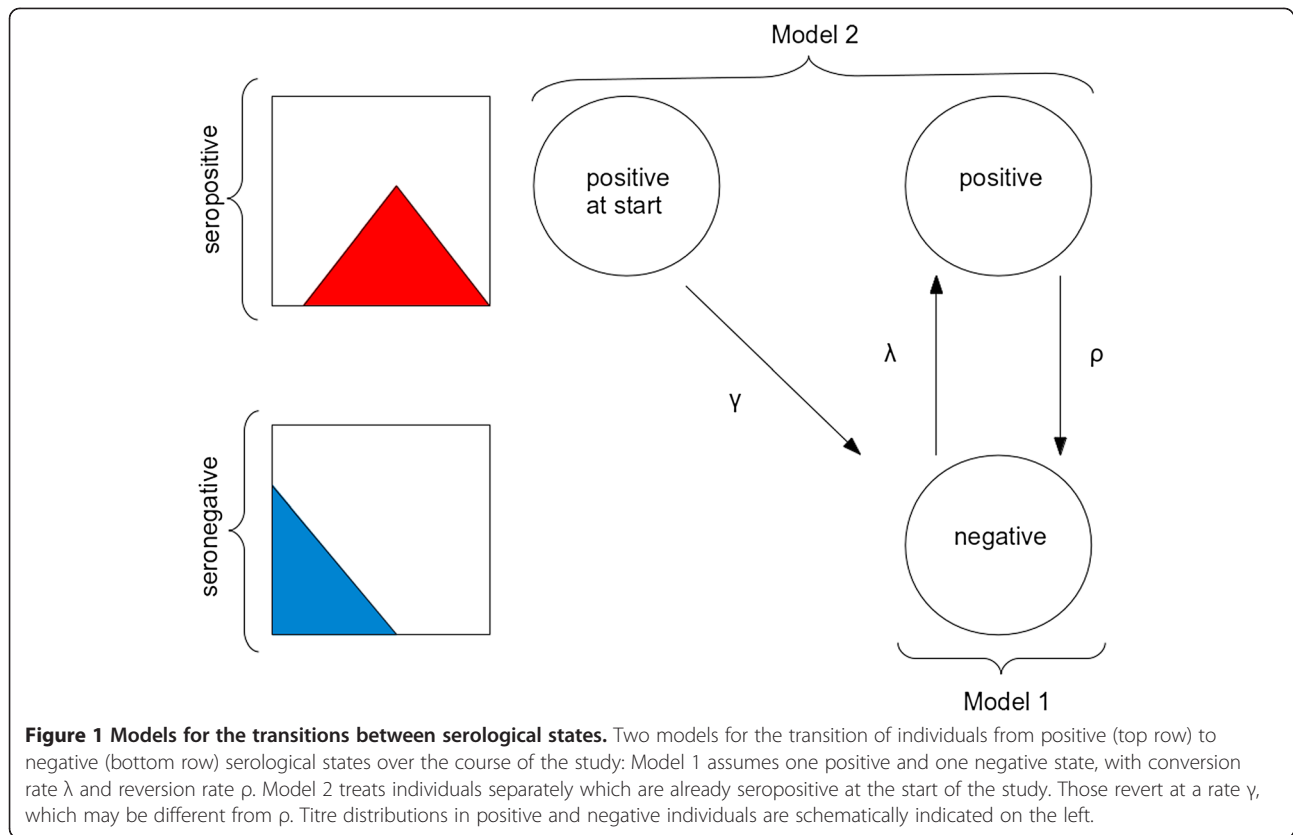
Model 2

seropositive

positive at start

positive

λ

ρ

γ

seronegative

negative

Model 1

**Figure 1 Models for the transitions between serological states.** Two models for the transition of individuals from positive (top row) to negative (bottom row) serological states over the course of the study: Model 1 assumes one positive and one negative state, with conversion rate λ and reversion rate ρ. Model 2 treats individuals separately which are already seropositive at the start of the study. Those revert at a rate γ, which may be different from ρ. Titre distributions in positive and negative individuals are schematically indicated on the left.